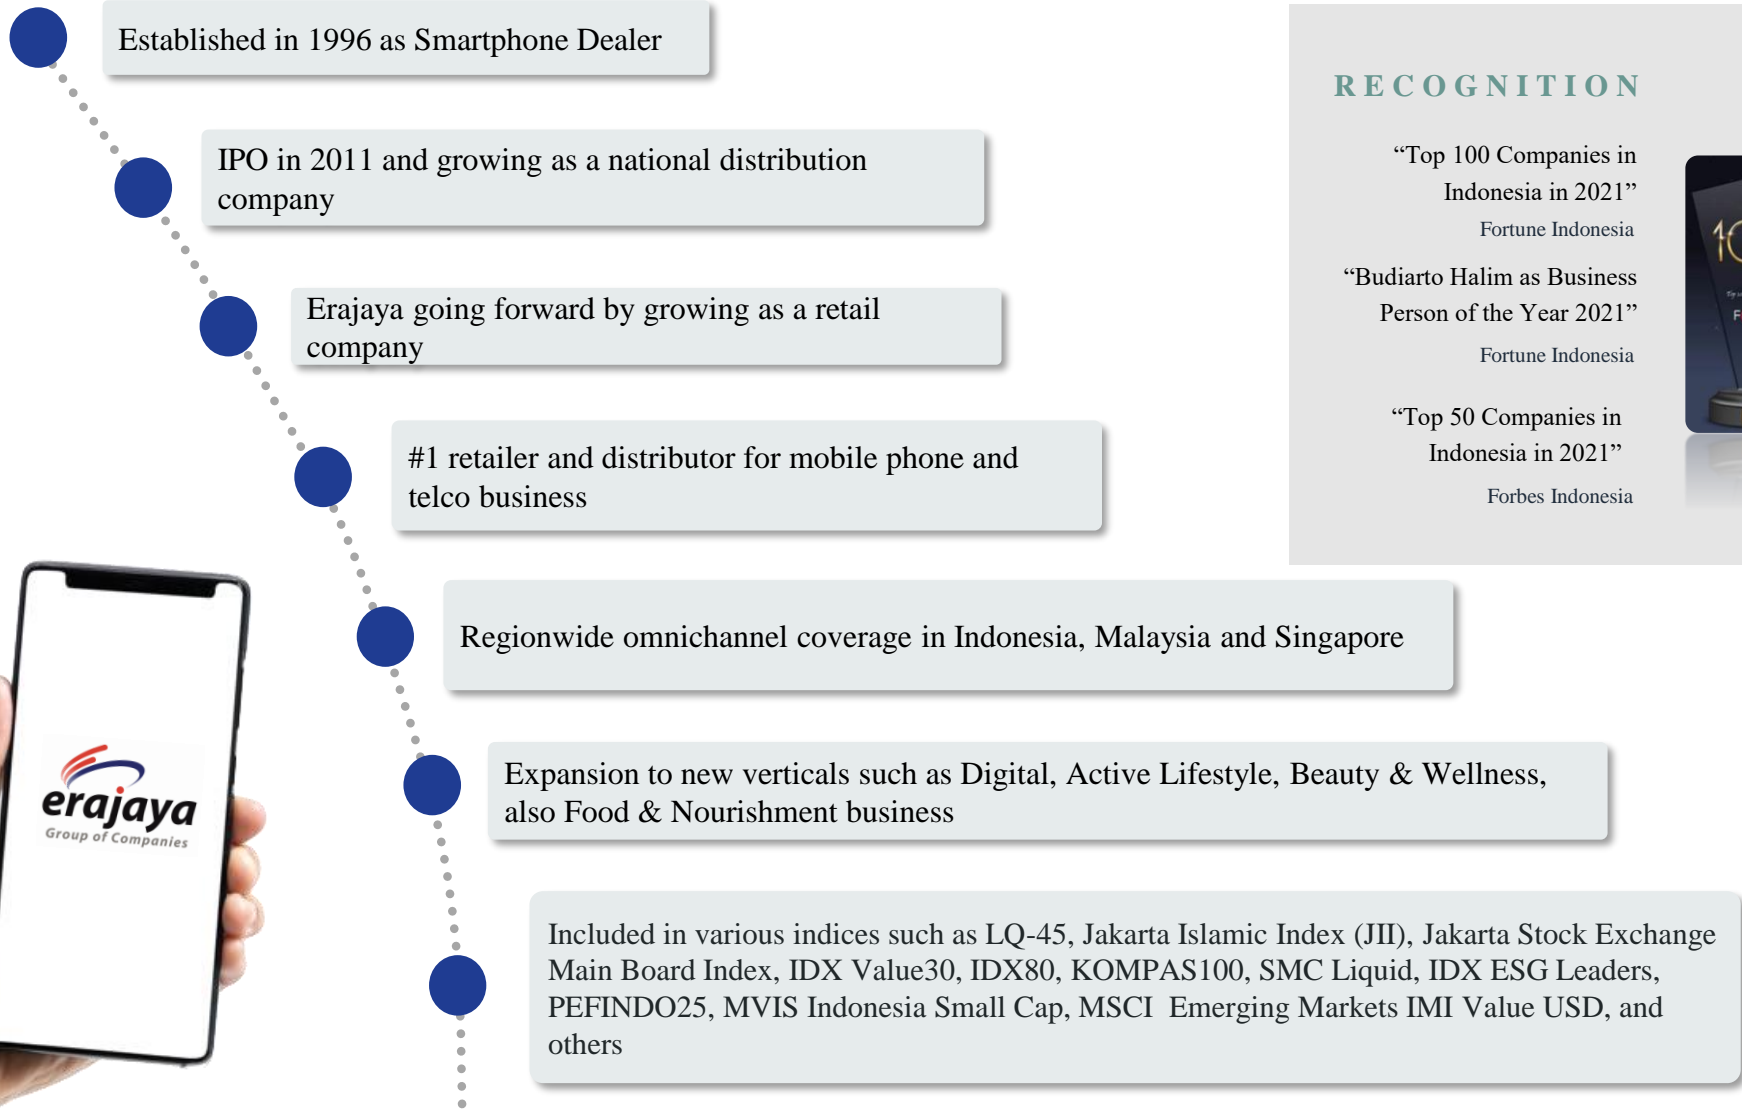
Established in 1996 as Smartphone Dealer

IPO in 2011 and growing as a national distribution company

Erajaya going forward by growing as a retail company

#1 retailer and distributor for mobile phone and telco business

Regionwide omnichannel coverage in Indonesia, Malaysia and Singapore

Expansion to new verticals such as Digital, Active Lifestyle, Beauty & Wellness, also Food & Nourishment business

Included in various indices such as LQ-45, Jakarta Islamic Index (JII), Jakarta Stock Exchange Main Board Index, IDX Value30, IDX80, KOMPAS100, SMC Liquid, IDX ESG Leaders, PEFINDO25, MVIS Indonesia Small Cap, MSCI Emerging Markets IMI Value USD, and others

RECOGNITION

"Top 100 Companies in Indonesia in 2021"
Fortune Indonesia

"Budiarto Halim as Business Person of the Year 2021"
Fortune Indonesia

"Top 50 Companies in Indonesia in 2021"
Forbes Indonesia

erajaya
Group of Companies